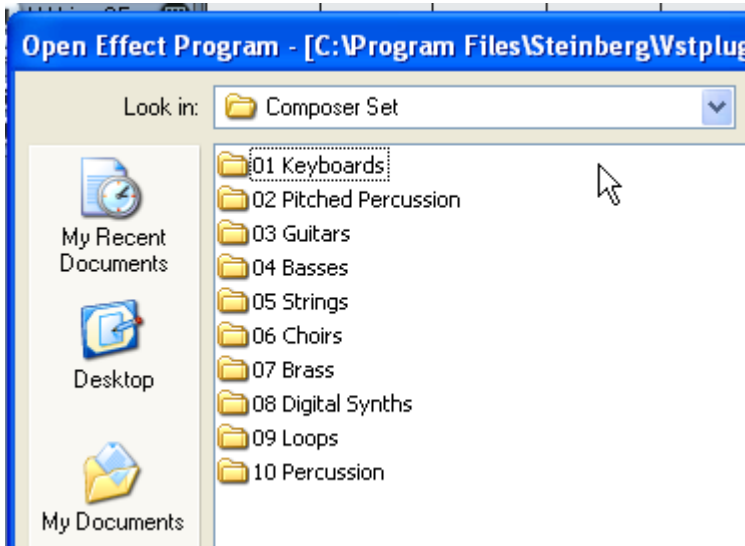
Open Effect Program - [C:\Program Files\Steinberg\Vstplug

Look in: Composer Set

My Recent Documents

Desktop

My Documents

01 Keyboards
02 Pitched Percussion
03 Guitars
04 Basses
05 Strings
06 Choirs
07 Brass
08 Digital Synths
09 Loops
10 Percussion